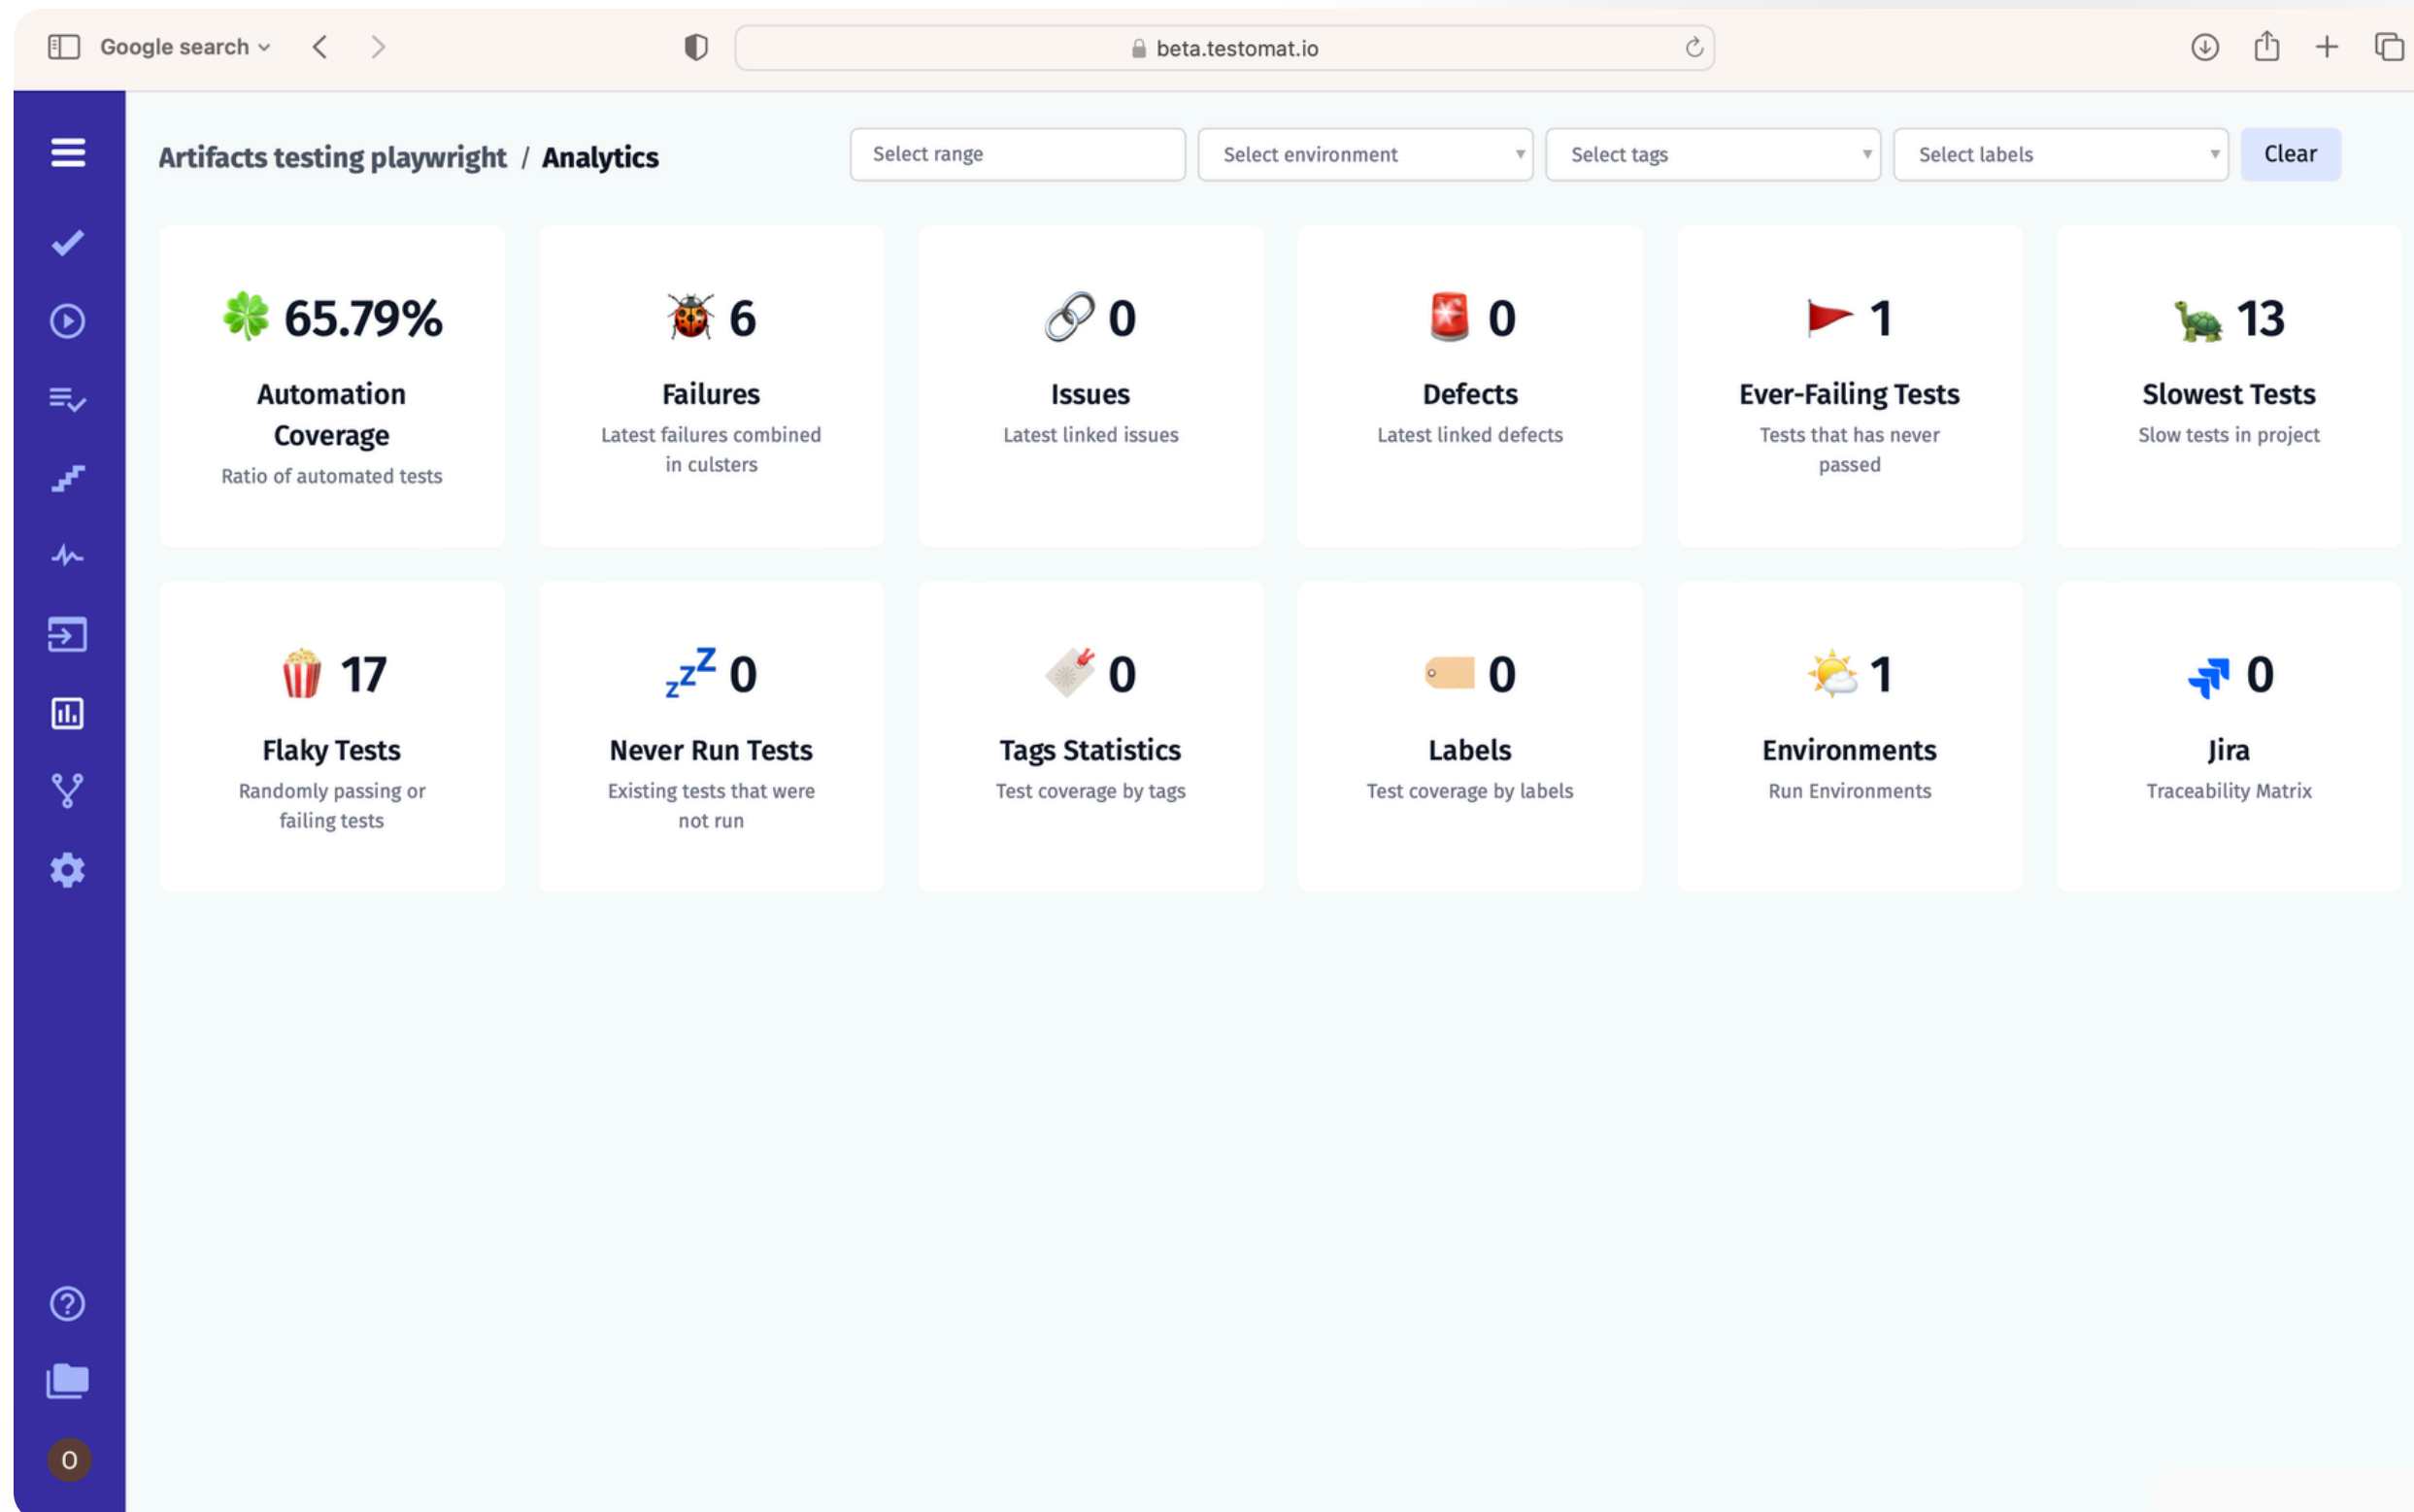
Google search

beta.testomat.io

Artifacts testing playwright / Analytics

Select range
Select environment
Select tags
Select labels
Clear

65.79%
Automation Coverage
Ratio of automated tests

6
Failures
Latest failures combined in culsters

0
Issues
Latest linked issues

0
Defects
Latest linked defects

1
Ever-Failing Tests
Tests that has never passed

13
Slowest Tests
Slow tests in project

17
Flaky Tests
Randomly passing or failing tests

0
Never Run Tests
Existing tests that were not run

0
Tags Statistics
Test coverage by tags

0
Labels
Test coverage by labels

1
Environments
Run Environments

0
Jira
Traceability Matrix

O